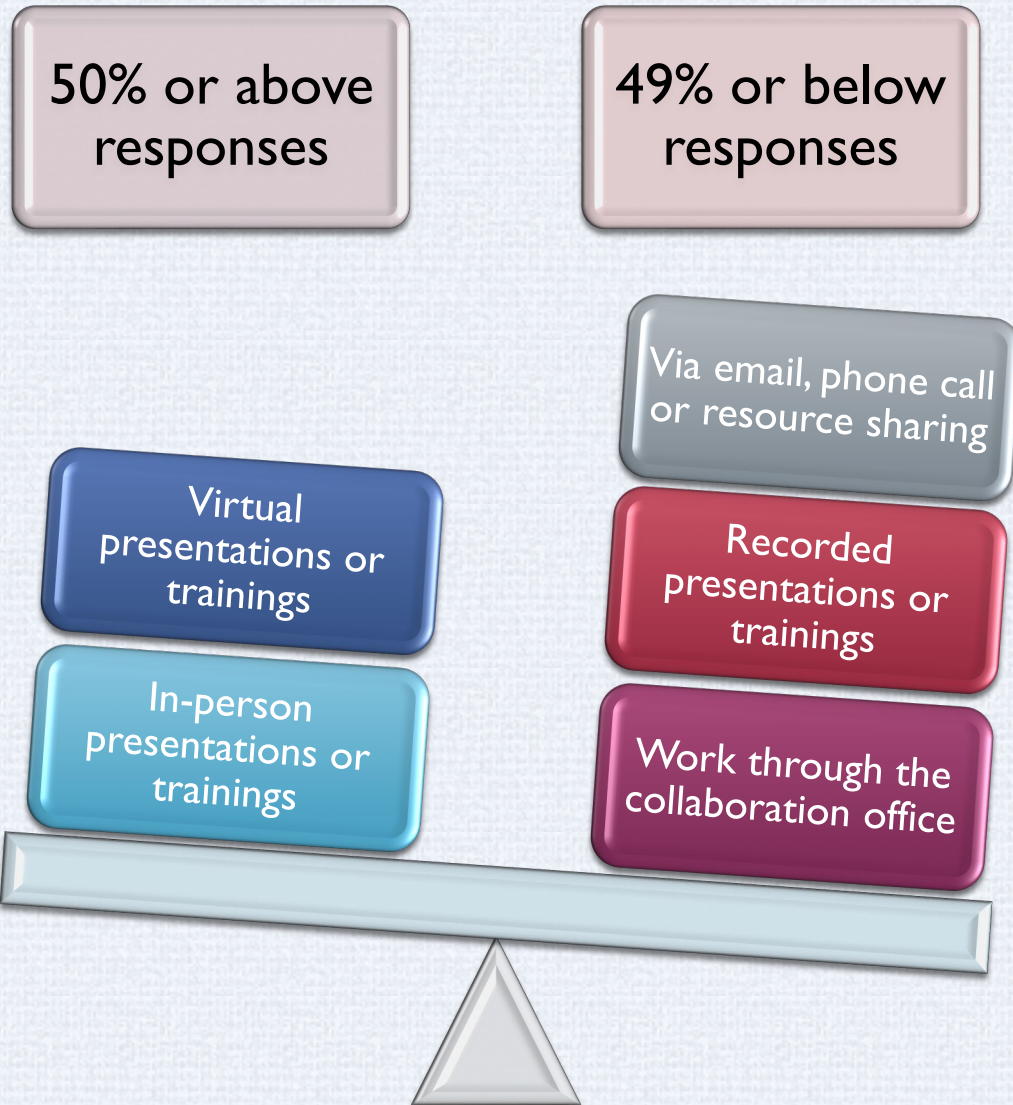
50% or above responses

49% or below responses

Via email, phone call or resource sharing

Virtual presentations or trainings

Recorded presentations or trainings

In-person presentations or trainings

Work through the collaboration office